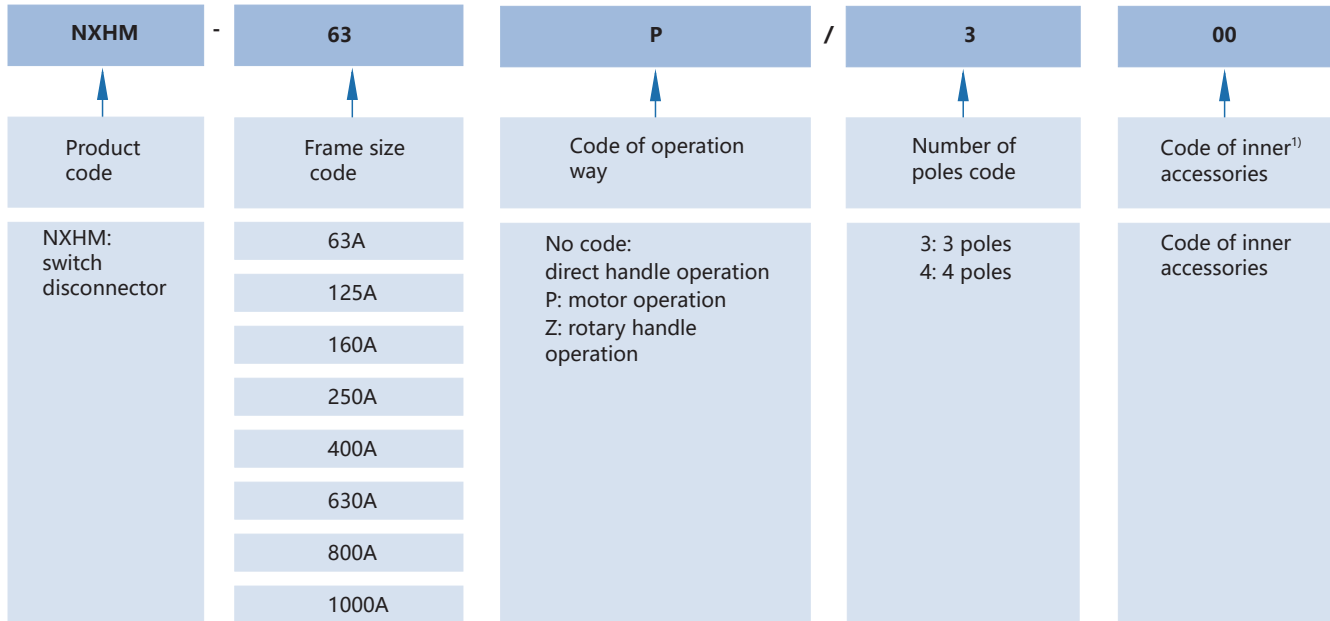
NXHM - 63 P / 3 00

Product code

Frame size code

Code of operation way

Number of poles code

Code of inner$^{1)}$ accessories

NXHM: switch disconnector

63A

125A

160A

250A

400A

630A

800A

1000A

No code: direct handle operation
P: motor operation
Z: rotary handle operation

3: 3 poles
4: 4 poles

Code of inner accessories